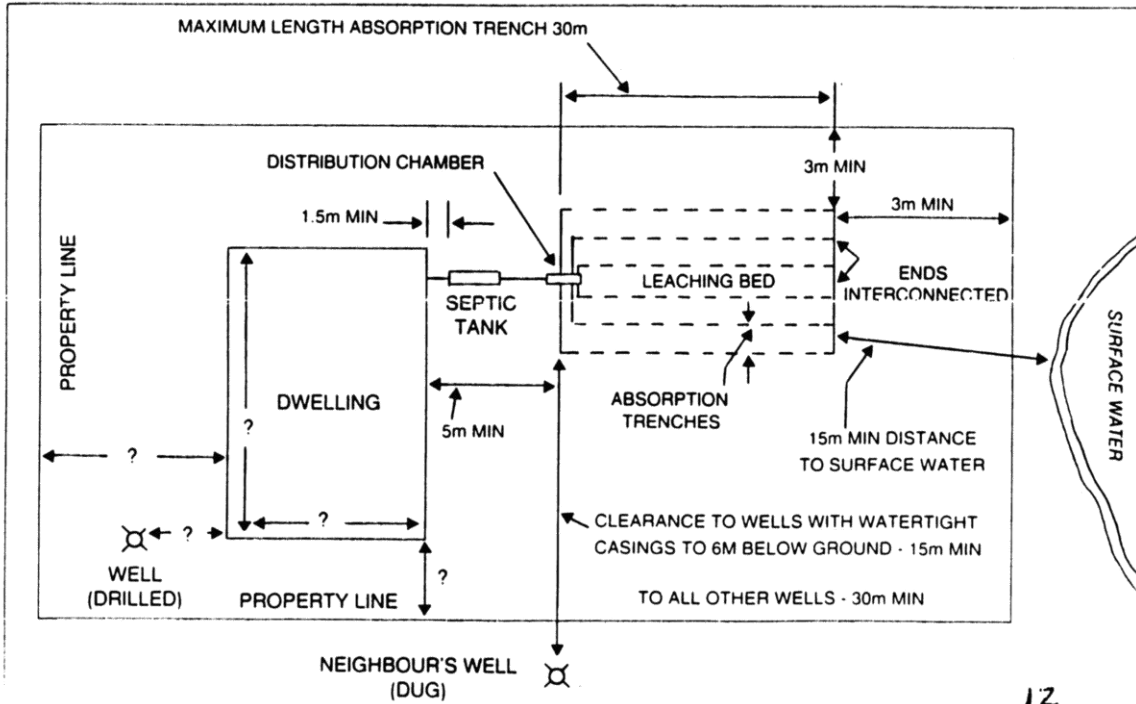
MAXIMUM LENGTH ABSORPTION TRENCH 30m

DISTRIBUTION CHAMBER

3m MIN

3m MIN

1.5m MIN

PROPERTY LINE

LEACHING BED

ENDS INTERCONNECTED

SEPTIC TANK

SURFACE WATER

DWELLING

ABSORPTION TRENCHES

5m MIN

?

15m MIN DISTANCE TO SURFACE WATER

?

?

?

CLEARANCE TO WELLS WITH WATERTIGHT CASINGS TO 6M BELOW GROUND - 15m MIN

WELL (DRILLED)

PROPERTY LINE

?

TO ALL OTHER WELLS - 30m MIN

NEIGHBOUR'S WELL (DUG)

12